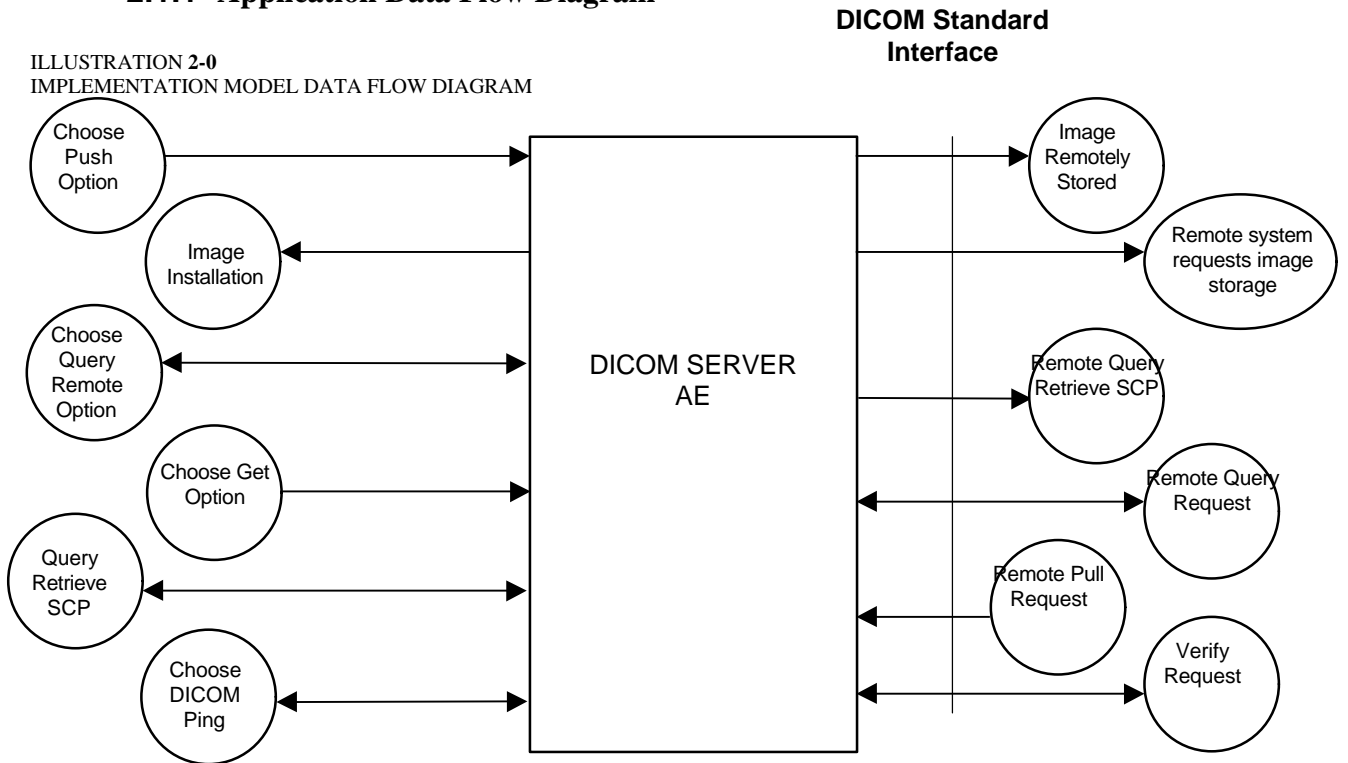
2.1.1 Application Data Flow Diagram

DICOM Standard Interface

ILLUSTRATION 2-0
IMPLEMENTATION MODEL DATA FLOW DIAGRAM

Choose Push Option

Image Installation

Choose Query Remote Option

Choose Get Option

Query Retrieve SCP

Choose DICOM Ping

DICOM SERVER AE

Image Remotely Stored

Remote system requests image storage

Remote Query Retrieve SCP

Remote Query Request

Remote Pull Request

Verify Request